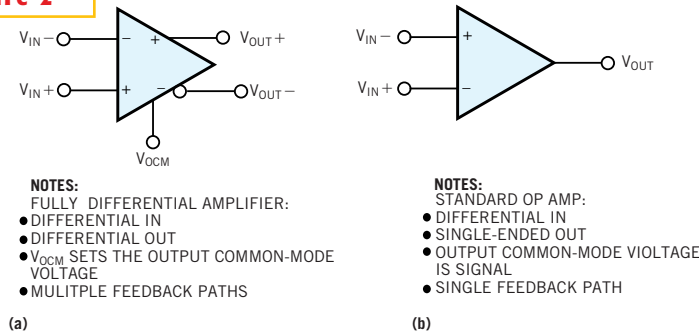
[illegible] 2

$V_{IN}-$
$V_{IN}+$
$V_{OUT}+$
$V_{OUT}-$
$V_{OCM}$
–
+
+
–

NOTES:
FULLY DIFFERENTIAL AMPLIFIER:
● DIFFERENTIAL IN
● DIFFERENTIAL OUT
● $V_{OCM}$ SETS THE OUTPUT COMMON-MODE VOLTAGE
● MULITPLE FEEDBACK PATHS

(a)

$V_{IN}-$
$V_{IN}+$
$V_{OUT}$
+
–

NOTES:
STANDARD OP AMP:
● DIFFERENTIAL IN
● SINGLE-ENDED OUT
● OUTPUT COMMON-MODE VIOLTAGE IS SIGNAL
● SINGLE FEEDBACK PATH

(b)